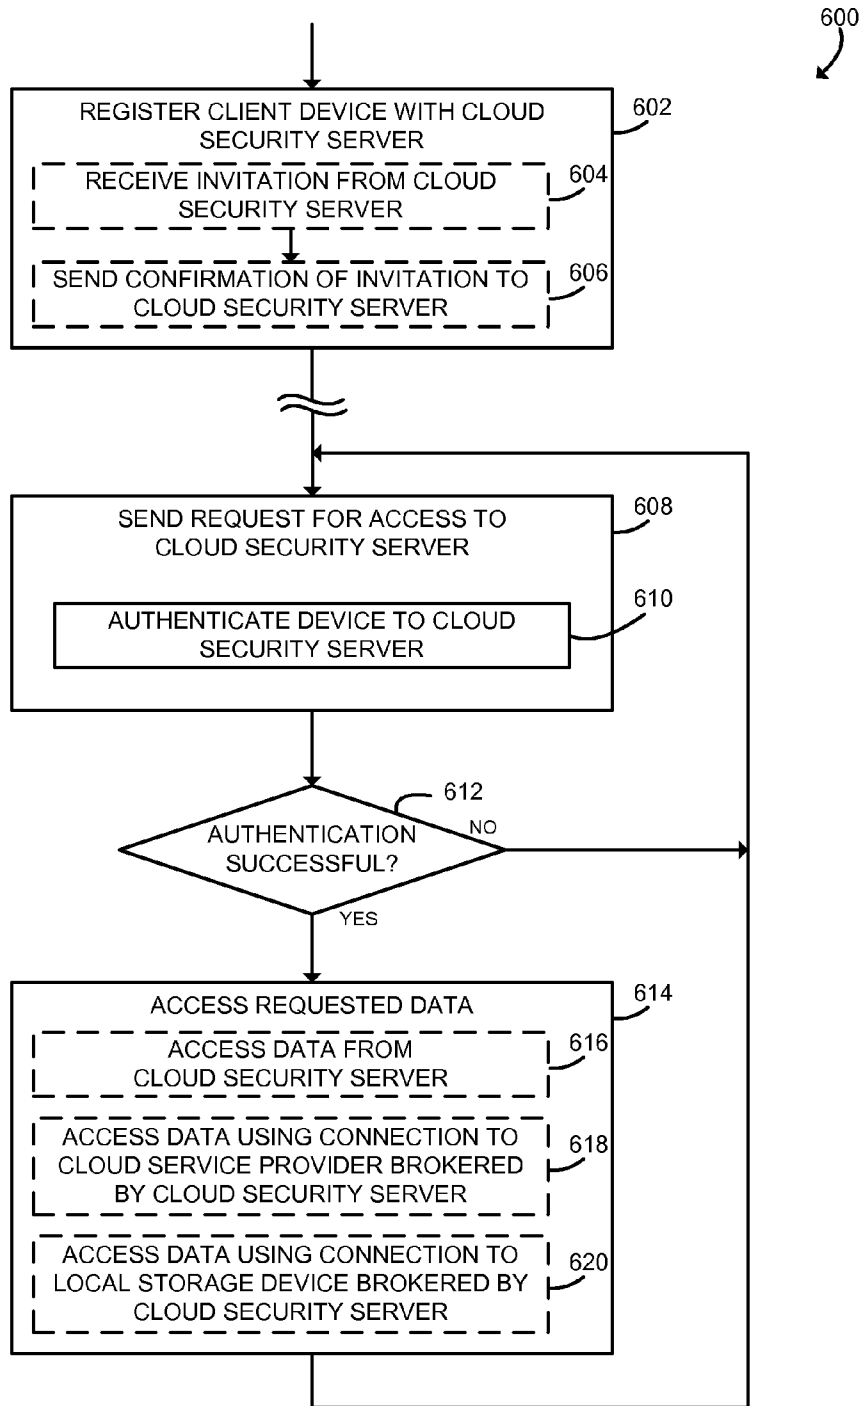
600

REGISTER CLIENT DEVICE WITH CLOUD SECURITY SERVER

602

RECEIVE INVITATION FROM CLOUD SECURITY SERVER

604

SEND CONFIRMATION OF INVITATION TO CLOUD SECURITY SERVER

606

SEND REQUEST FOR ACCESS TO CLOUD SECURITY SERVER

608

AUTHENTICATE DEVICE TO CLOUD SECURITY SERVER

610

612

AUTHENTICATION SUCCESSFUL?

NO

YES

ACCESS REQUESTED DATA

614

ACCESS DATA FROM CLOUD SECURITY SERVER

616

ACCESS DATA USING CONNECTION TO CLOUD SERVICE PROVIDER BROKERED BY CLOUD SECURITY SERVER

618

ACCESS DATA USING CONNECTION TO LOCAL STORAGE DEVICE BROKERED BY CLOUD SECURITY SERVER

620